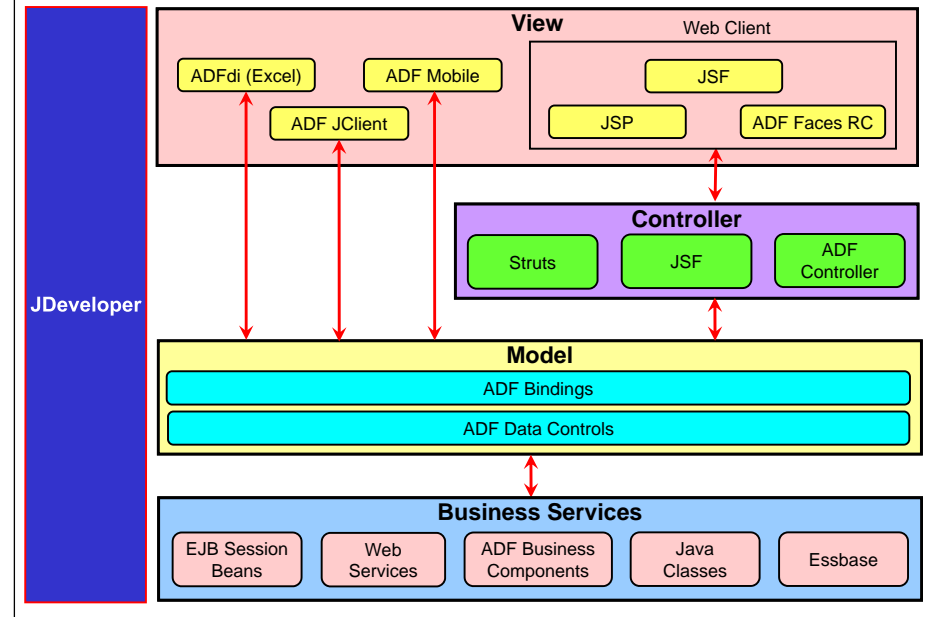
JDeveloper

View

Web Client

ADFdi (Excel)

ADF Mobile

ADF JClient

JSF

JSP

ADF Faces RC

Controller

Struts

JSF

ADF Controller

Model

ADF Bindings

ADF Data Controls

Business Services

EJB Session Beans

Web Services

ADF Business Components

Java Classes

Essbase